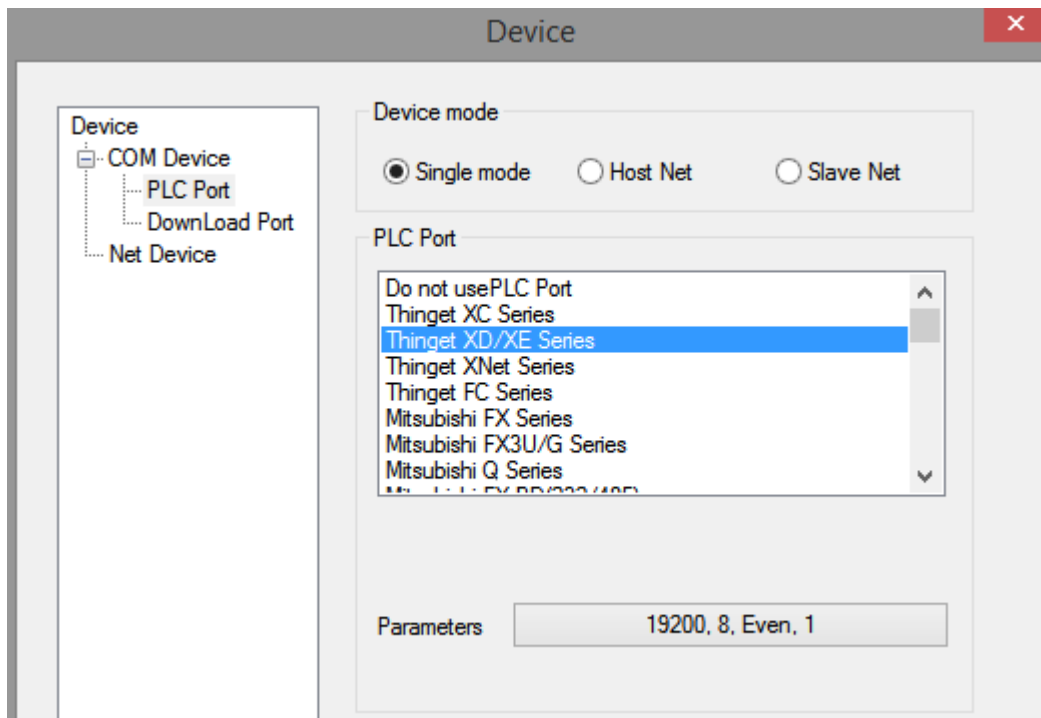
Device

Device
COM Device
PLC Port
DownLoad Port
Net Device

Device mode
Single mode
Host Net
Slave Net

PLC Port
Do not usePLC Port
Thinget XC Series
Thinget XD/XE Series
Thinget XNet Series
Thinget FC Series
Mitsubishi FX Series
Mitsubishi FX3U/G Series
Mitsubishi Q Series
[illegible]

Parameters
19200, 8, Even, 1